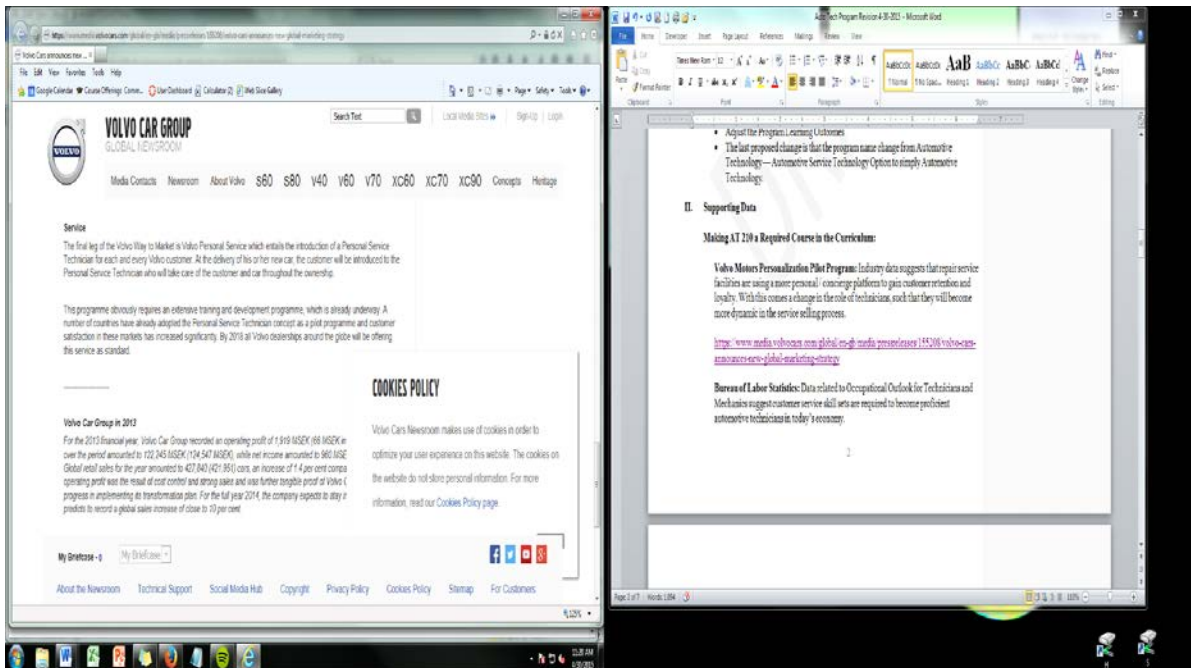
https://www.media.volvocars.com/global/en-gb/media/pressreleases/155208/volvo-cars-announces-new-global-marketing-strategy

Volvo Cars announces new... ×

File Edit View Favorites Tools Help

Google Calendar Course Offerings Comm... User Dashboard Calculator (2) Web Slice Gallery

Page Safety Tools

VOLVO

VOLVO CAR GROUP
GLOBAL NEWSROOM

Search Text

Local Media Sites | Sign-Up | Login

Media Contacts Newsroom About Volvo S60 S80 V40 V60 V70 XC60 XC70 XC90 Concepts Heritage

Service

The final leg of the Volvo Way to Market is Volvo Personal Service which entails the introduction of a Personal Service Technician for each and every Volvo customer. At the delivery of his or her new car, the customer will be introduced to the Personal Service Technician who will take care of the customer and car throughout the ownership.

This programme obviously requires an extensive training and development programme, which is already underway. A number of countries have already adopted the Personal Service Technician concept as a pilot programme and customer satisfaction in these markets has increased significantly. By 2016 all Volvo dealerships around the globe will be offering this service as standard.

Volvo Car Group in 2013

For the 2013 financial year, Volvo Car Group recorded an operating profit of 1,919 MSEK (66 MSEK in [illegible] over the period amounted to 122,245 MSEK (124,547 MSEK), while net income amounted to 960 MSE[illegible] Global retail sales for the year amounted to 427,840 (421,951) cars, an increase of 1.4 per cent compa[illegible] operating profit was the result of cost control and strong sales and was further tangible proof of Volvo C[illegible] progress in implementing its transformation plan. For the full year 2014, the company expects to stay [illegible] predicts to record a global sales increase of close to 10 per cent.

COOKIES POLICY

Volvo Cars Newsroom makes use of cookies in order to optimize your user experience on this website. The cookies on the website do not store personal information. For more information, read our Cookies Policy page.

My Briefcase - 0 My Briefcase

About the Newsroom Technical Support Social Media Hub Copyright Privacy Policy Cookies Policy Sitemap For Customers

125%

Auto Tech Program Revision 4-30-2015 - Microsoft Word

File Home Developer Insert Page Layout References Mailings Review View

Cut Copy Format Painter Paste Clipboard

Times New Roman 12 Font Paragraph

AaBbCcDc AaBbCcDc AaBb AaBbCc AaBbC AaBbCc
1 Normal 1 No Spaci... Heading 1 Heading 2 Heading 3 Heading 4 Change Styles Styles

Find Replace Select Editing

• Adjust the Program Learning Outcomes
• The last proposed change is that the program name change from Automotive Technology—Automotive Service Technology Option to simply Automotive Technology.

II. Supporting Data

Making AT 210 a Required Course in the Curriculum:

Volvo Motors Personalization Pilot Program: Industry data suggests that repair service facilities are using a more personal / concierge platform to gain customer retention and loyalty. With this comes a change in the role of technicians, such that they will become more dynamic in the service selling process.

https://www.media.volvocars.com/global/en-gb/media/pressreleases/155208/volvo-cars-announces-new-global-marketing-strategy

Bureau of Labor Statistics: Data related to Occupational Outlook for Technicians and Mechanics suggest customer service skill sets are required to become proficient automotive technicians in today's economy.

2

Page 2 of 7 Words: 1,894 110%

11:20 AM
5/5/2015